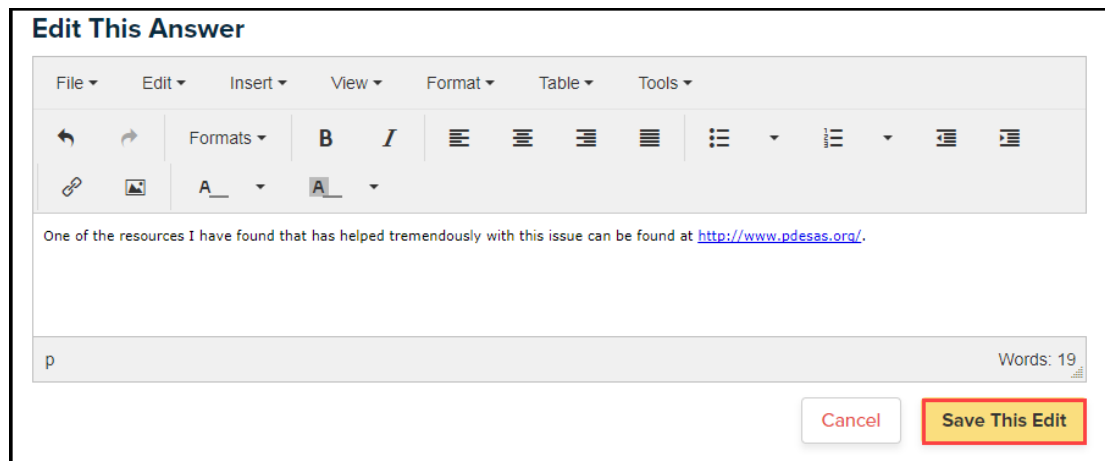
Edit This Answer

File ▾ Edit ▾ Insert ▾ View ▾ Format ▾ Table ▾ Tools ▾

Formats ▾ B I

A A

One of the resources I have found that has helped tremendously with this issue can be found at http://www.pdesas.org/.

p

Words: 19

Cancel

Save This Edit